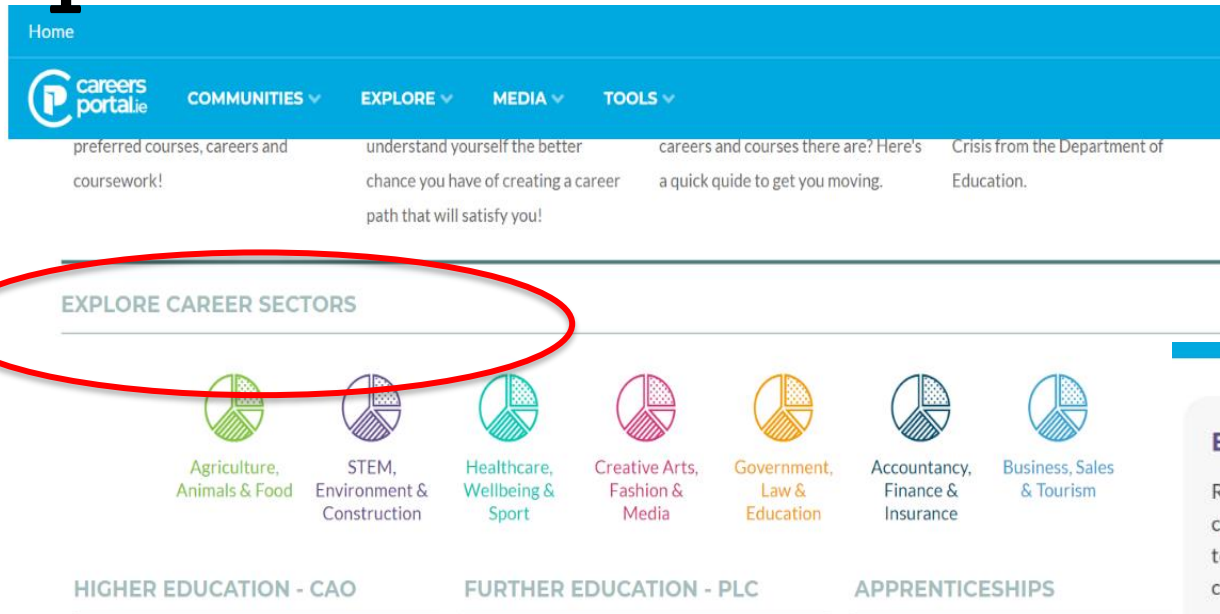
Home

careers portal.ie

COMMUNITIES

EXPLORE

MEDIA

TOOLS

preferred courses, careers and coursework!

understand yourself the better chance you have of creating a career path that will satisfy you!

careers and courses there are? Here's a quick quide to get you moving.

Crisis from the Department of Education.

EXPLORE CAREER SECTORS

Agriculture, Animals & Food

STEM, Environment & Construction

Healthcare, Wellbeing & Sport

Creative Arts, Fashion & Media

Government, Law & Education

Accountancy, Finance & Insurance

Business, Sales & Tourism

HIGHER EDUCATION - CAO

FURTHER EDUCATION - PLC

APPRENTICESHIPS

E

R
c
t
c